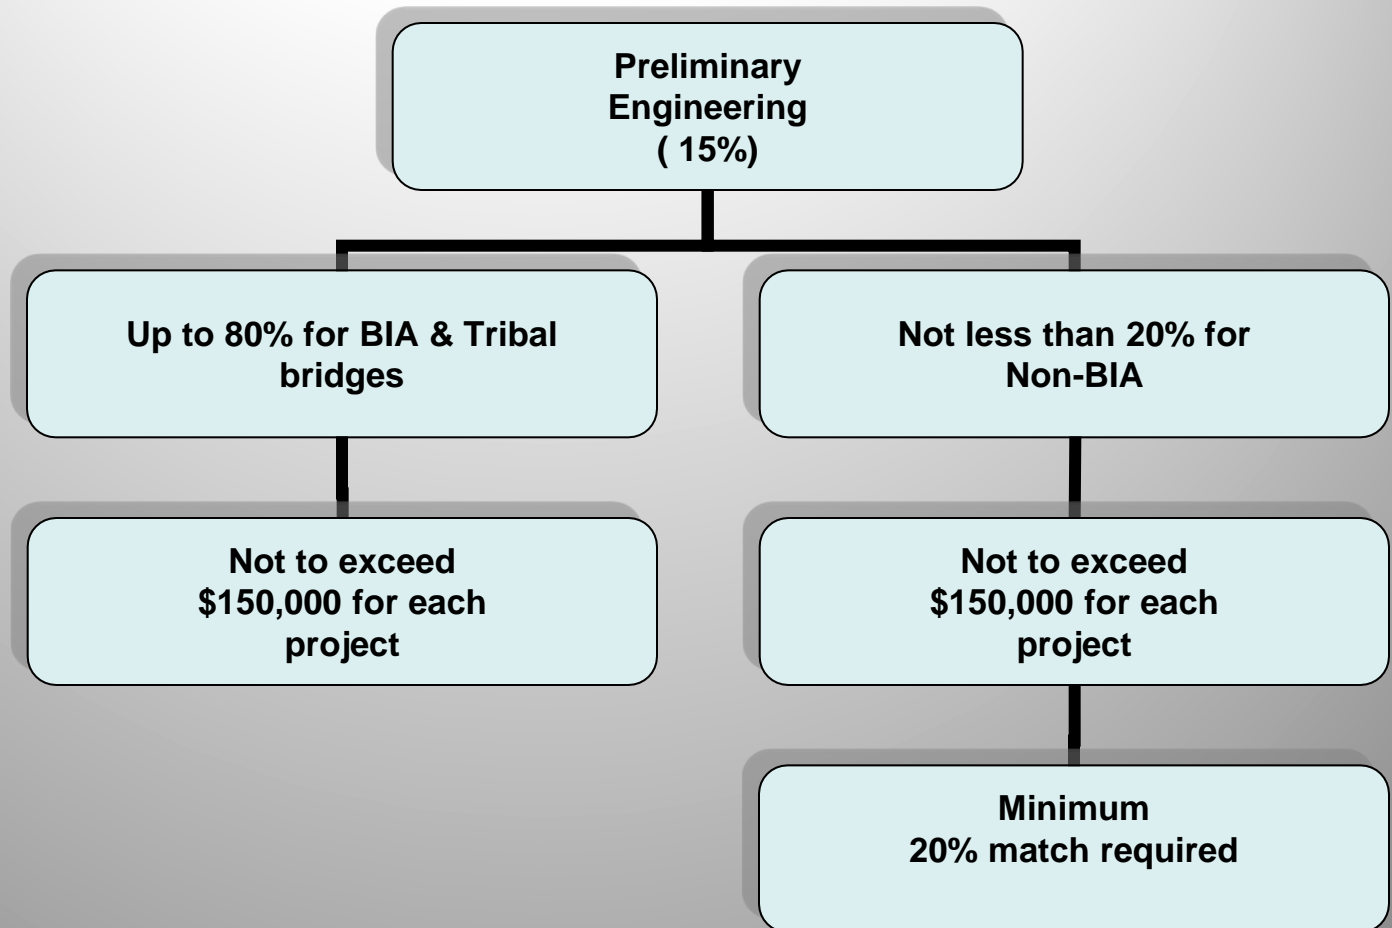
Preliminary Engineering ( 15%)

Up to 80% for BIA & Tribal bridges

Not less than 20% for Non-BIA

Not to exceed $150,000 for each project

Not to exceed $150,000 for each project

Minimum 20% match required